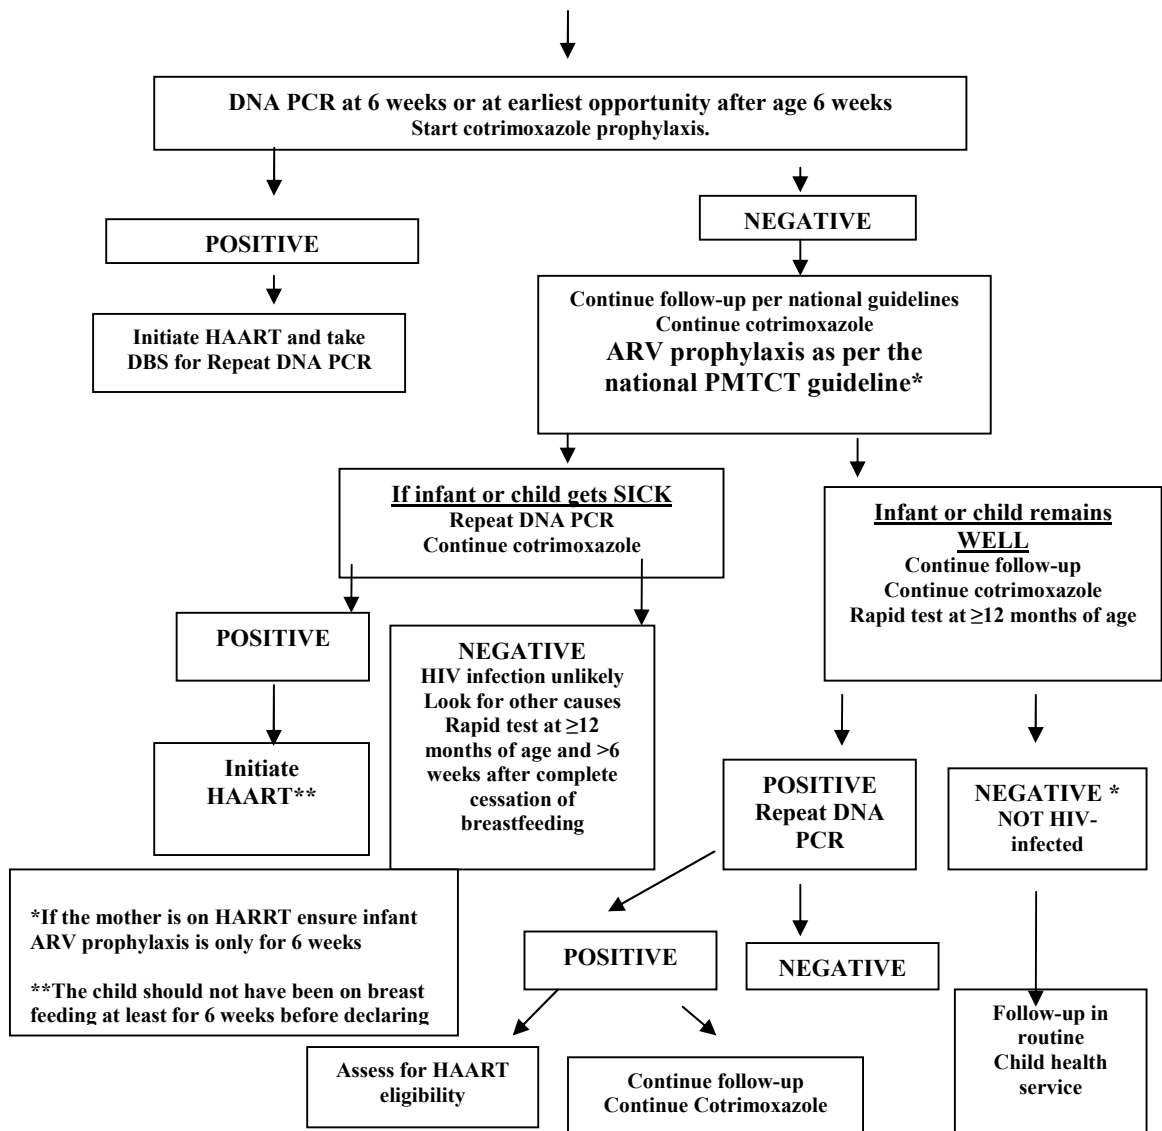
DNA PCR at 6 weeks or at earliest opportunity after age 6 weeks
Start cotrimoxazole prophylaxis.

POSITIVE

Initiate HAART and take DBS for Repeat DNA PCR

NEGATIVE

Continue follow-up per national guidelines
Continue cotrimoxazole
ARV prophylaxis as per the national PMTCT guideline*

If infant or child gets SICK
Repeat DNA PCR
Continue cotrimoxazole

POSITIVE

Initiate HAART**

NEGATIVE
HIV infection unlikely
Look for other causes
Rapid test at ≥12 months of age and >6 weeks after complete cessation of breastfeeding

Infant or child remains WELL
Continue follow-up
Continue cotrimoxazole
Rapid test at ≥12 months of age

POSITIVE
Repeat DNA PCR

NEGATIVE *
NOT HIV-infected

*If the mother is on HARRT ensure infant ARV prophylaxis is only for 6 weeks

**The child should not have been on breast feeding at least for 6 weeks before declaring

POSITIVE

NEGATIVE

Assess for HAART eligibility

Continue follow-up
Continue Cotrimoxazole

Follow-up in routine Child health service